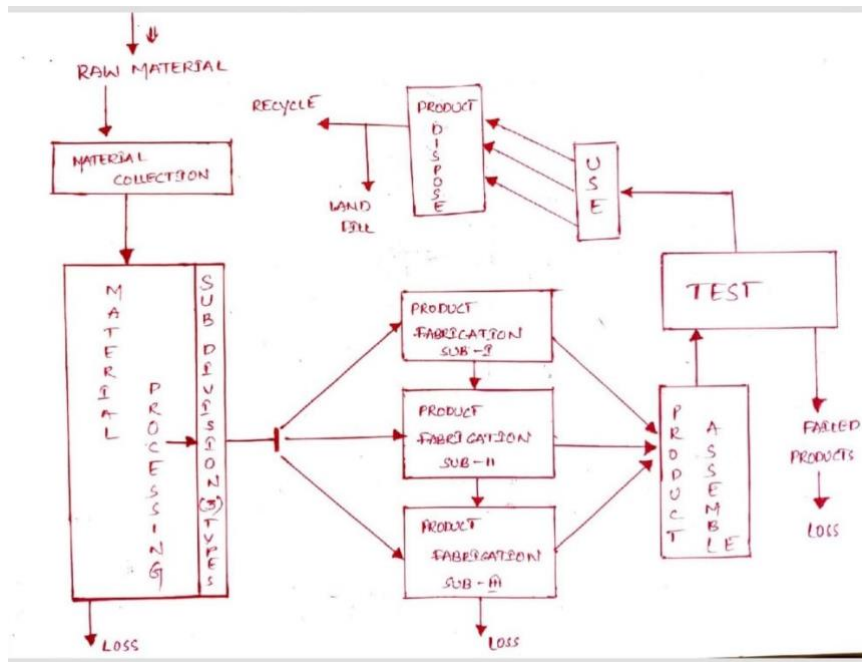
RAW MATERIAL

MATERIAL COLLECTION

RECYCLE

PRODUCT DISPOSE

LAND FILL

USE

TEST

MATERIAL PROCESSING

SUB DIVISSION (3) TYPES

PRODUCT FABRICATION SUB - I

PRODUCT FABRICATION SUB - II

PRODUCT FABRICATION SUB - III

PRODUCT ASSEMBLE

FAILED PRODUCTS

LOSS

LOSS

LOSS